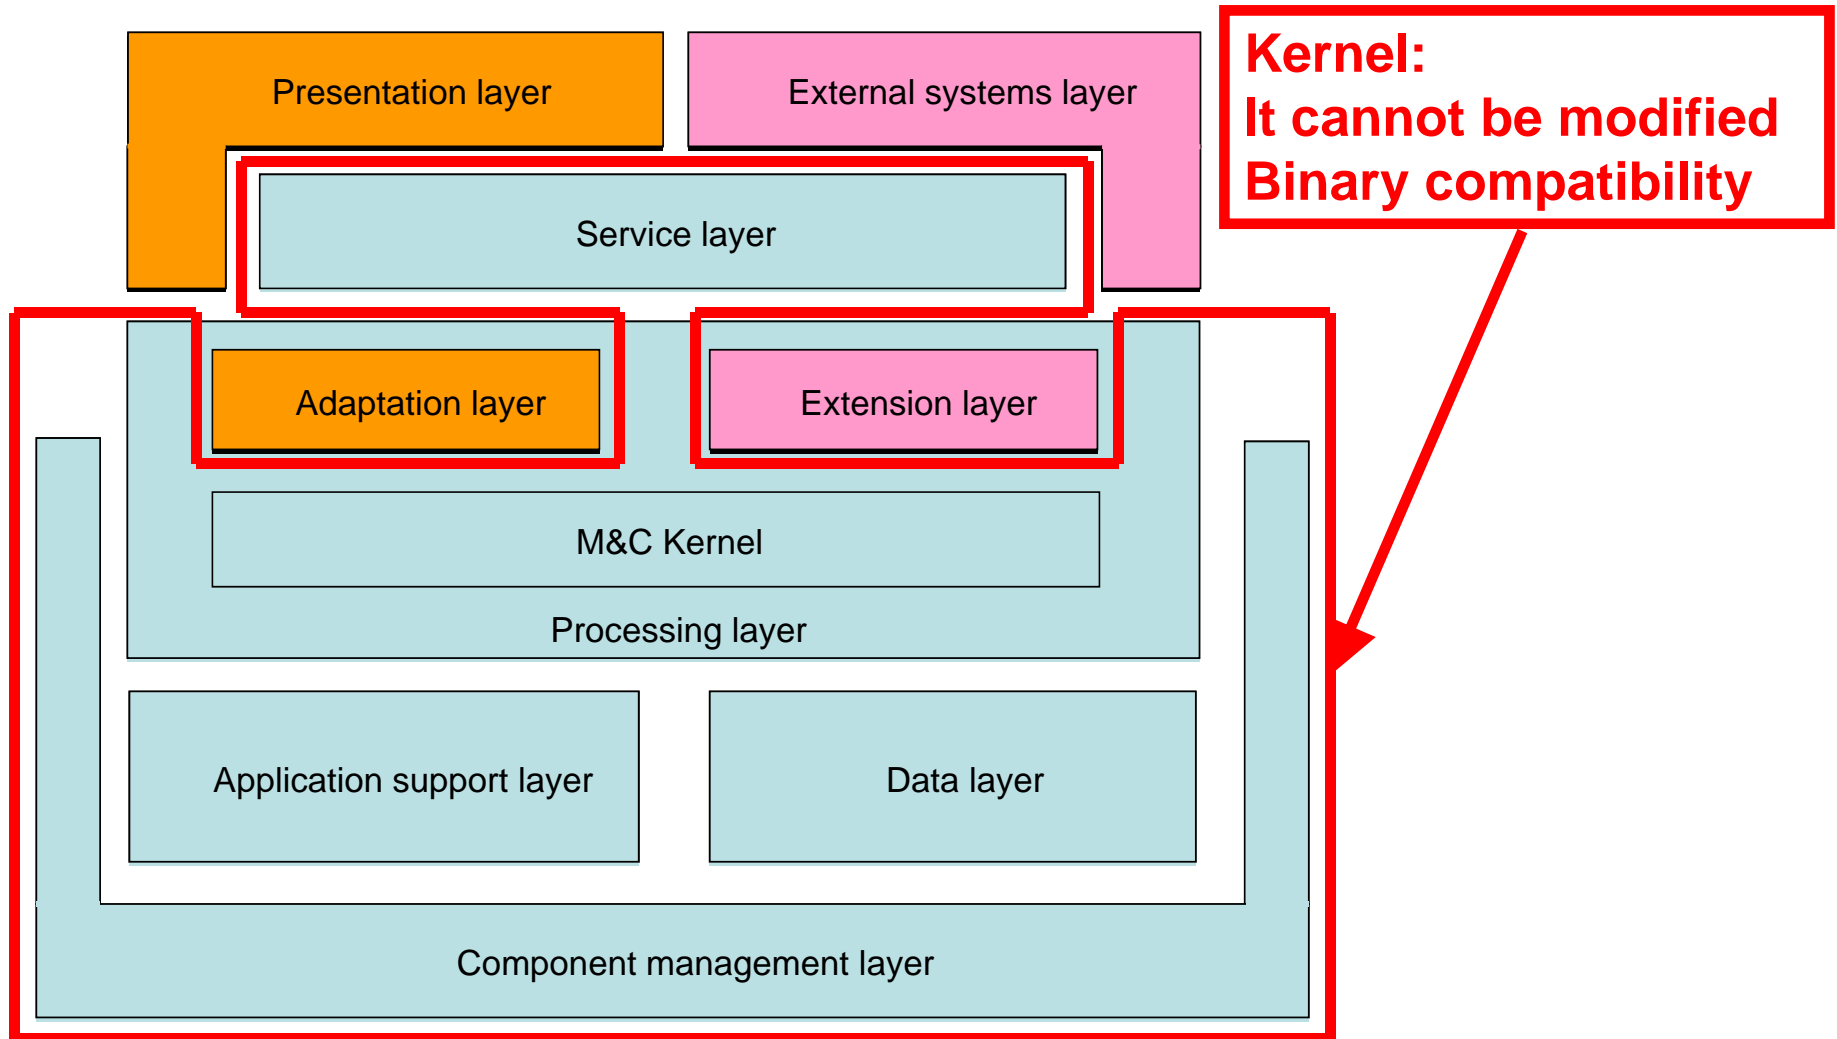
Presentation layer

External systems layer

Kernel:
It cannot be modified
Binary compatibility

Service layer

Adaptation layer

Extension layer

M&C Kernel

Processing layer

Application support layer

Data layer

Component management layer